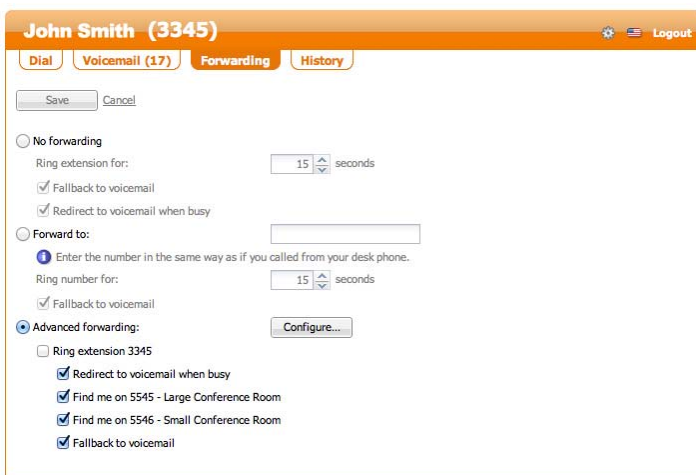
John Smith (3345)

Logout

Dial | Voicemail (17) | Forwarding | History

Save Cancel

No forwarding

Ring extension for: 15 seconds

Fallback to voicemail

Redirect to voicemail when busy

Forward to:

Enter the number in the same way as if you called from your desk phone.

Ring number for: 15 seconds

Fallback to voicemail

Advanced forwarding: Configure...

Ring extension 3345

Redirect to voicemail when busy

Find me on 5545 - Large Conference Room

Find me on 5546 - Small Conference Room

Fallback to voicemail